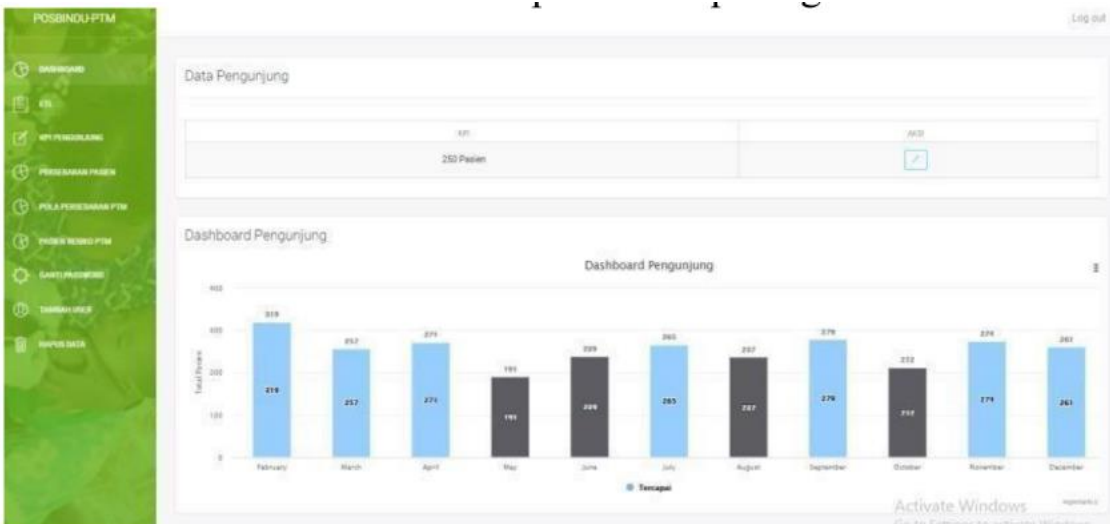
POSBINDU-PTM

Log out

DASHBOARD
EXL
KPI PENGUNJUNG
PERSEBARAN PASIEN
POLA PERSEBARAN PTM
PASIEN RESIKO PTM
GANTI PASSWORD
TAMBAH USER
HAPUS DATA

Data Pengunjung

| KPI | AKSI |
|---|---|
| 250 Pasien | |

Dashboard Pengunjung

Dashboard Pengunjung

400
300
200
100
0

Total Pasien

| February | March | April | May | June | July | August | September | October | November | December |
|---|---|---|---|---|---|---|---|---|---|---|
| 319 | 257 | 271 | 191 | 239 | 265 | 237 | 279 | 212 | 274 | 261 |

Tercapai

Activate Windows
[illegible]